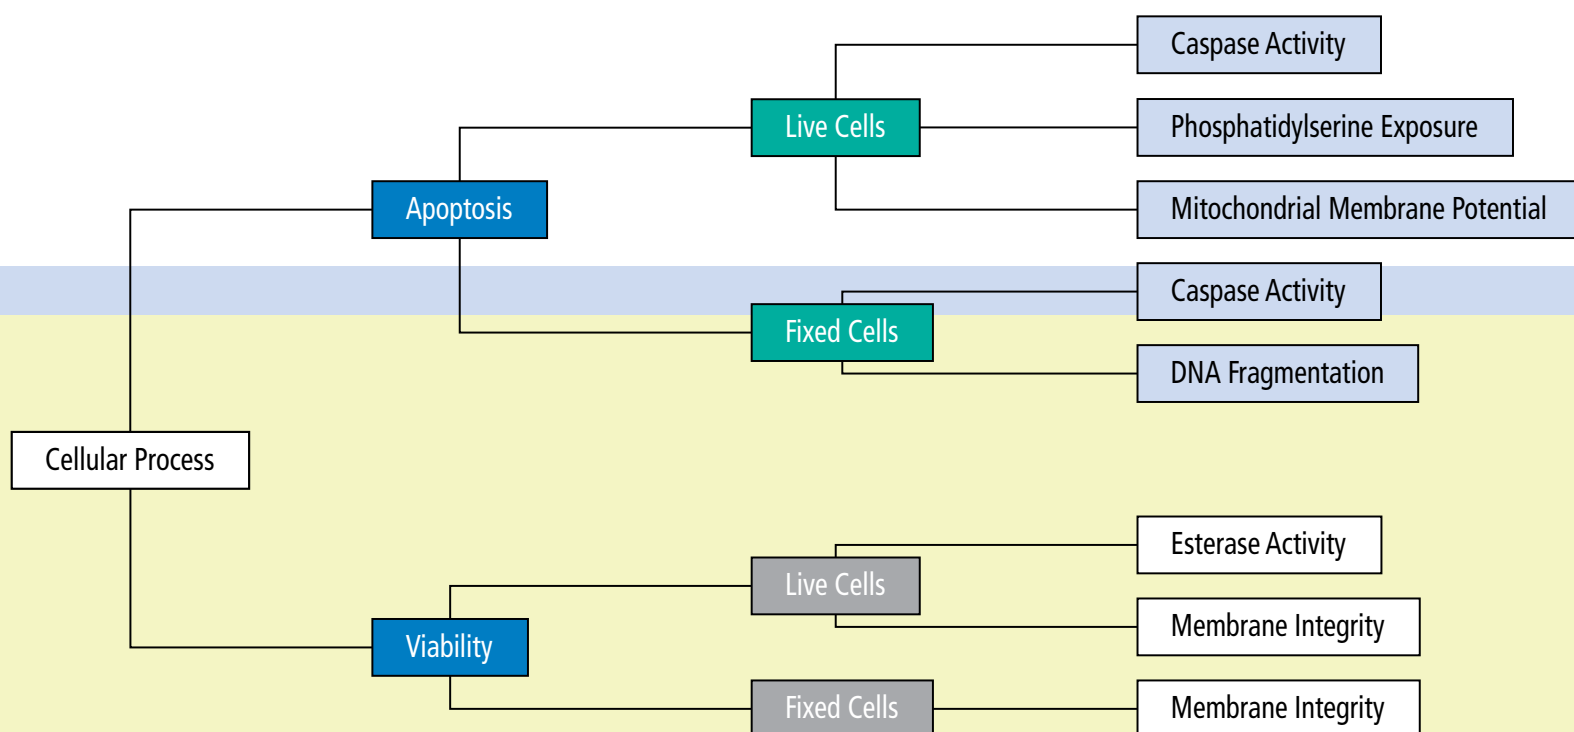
Caspase Activity

Live Cells

Phosphatidylserine Exposure

Apoptosis

Mitochondrial Membrane Potential

Caspase Activity

Fixed Cells

DNA Fragmentation

Cellular Process

Esterase Activity

Live Cells

Membrane Integrity

Viability

Fixed Cells

Membrane Integrity